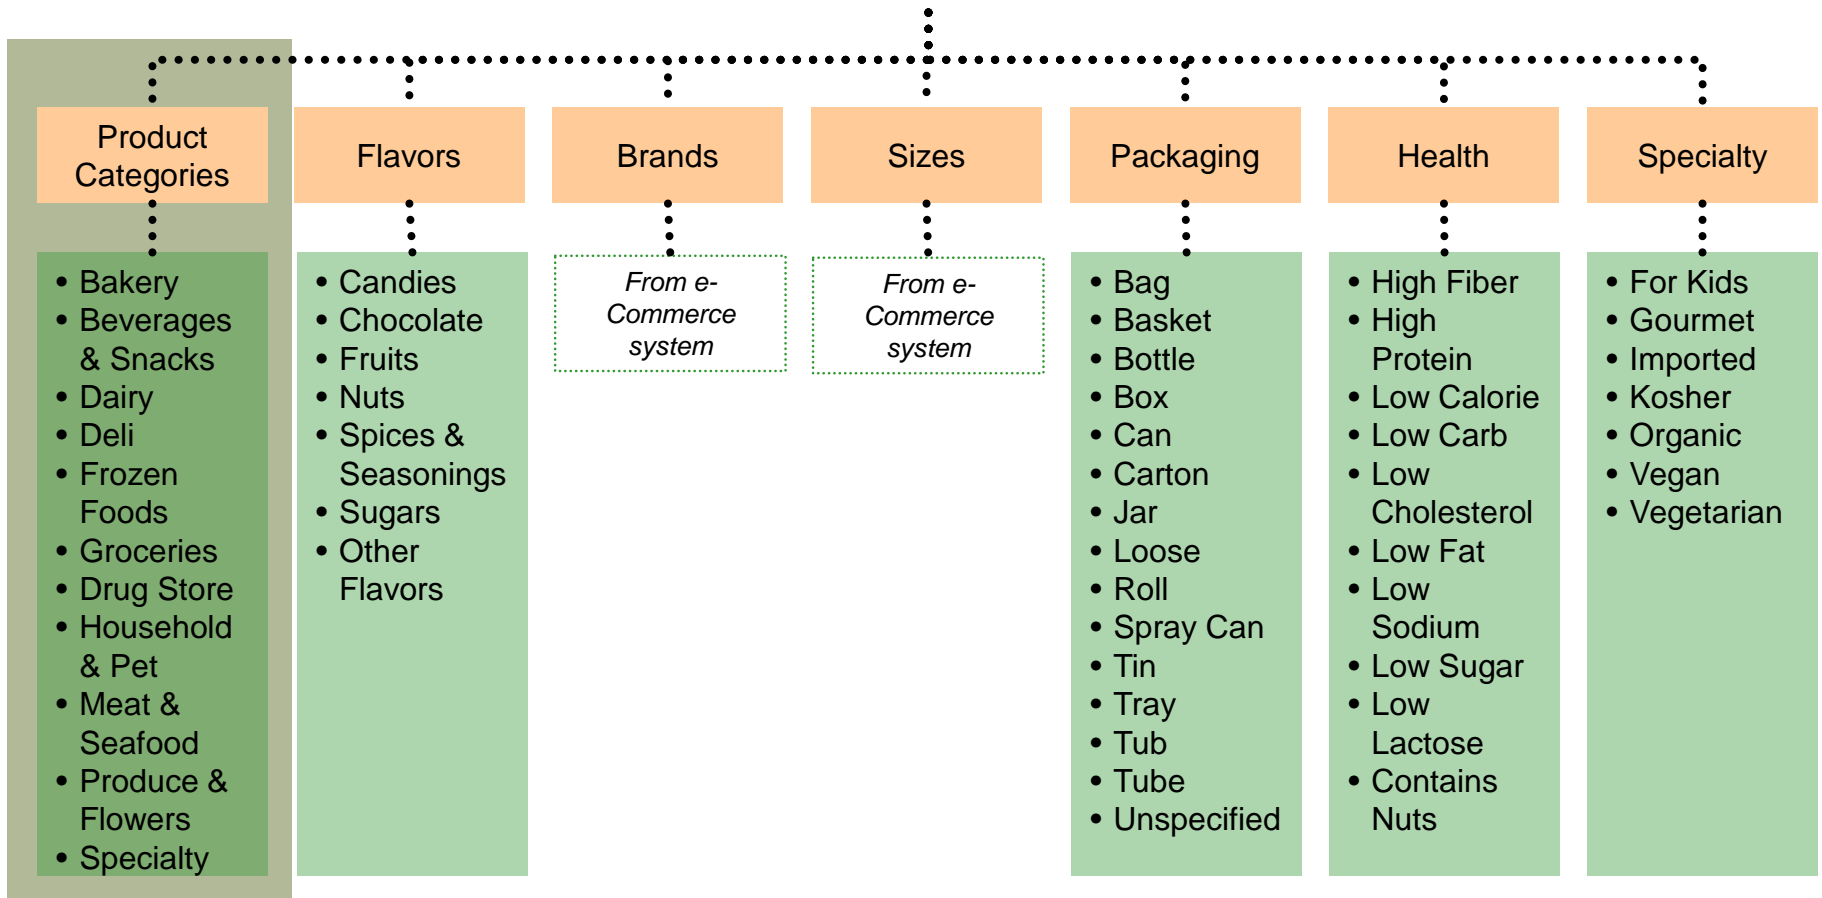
Product Categories

• Bakery
• Beverages & Snacks
• Dairy
• Deli
• Frozen Foods
• Groceries
• Drug Store
• Household & Pet
• Meat & Seafood
• Produce & Flowers
• Specialty

Flavors

• Candies
• Chocolate
• Fruits
• Nuts
• Spices & Seasonings
• Sugars
• Other Flavors

Brands

From e-Commerce system

Sizes

From e-Commerce system

Packaging

• Bag
• Basket
• Bottle
• Box
• Can
• Carton
• Jar
• Loose
• Roll
• Spray Can
• Tin
• Tray
• Tub
• Tube
• Unspecified

Health

• High Fiber
• High Protein
• Low Calorie
• Low Carb
• Low Cholesterol
• Low Fat
• Low Sodium
• Low Sugar
• Low Lactose
• Contains Nuts

Specialty

• For Kids
• Gourmet
• Imported
• Kosher
• Organic
• Vegan
• Vegetarian